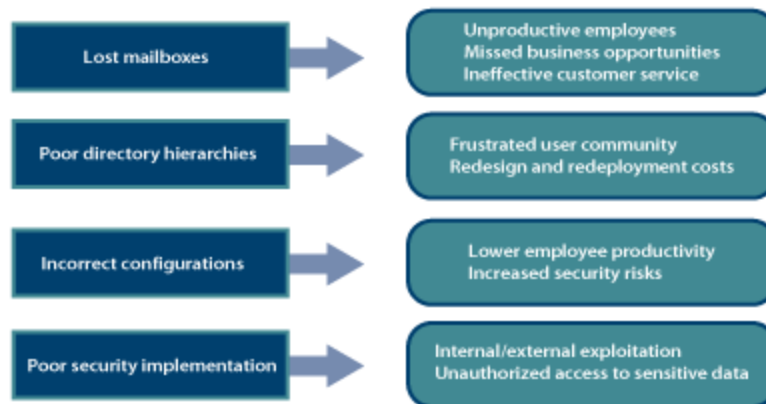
Lost mailboxes

Unproductive employees
Missed business opportunities
Ineffective customer service

Poor directory hierarchies

Frustrated user community
Redesign and redeployment costs

Incorrect configurations

Lower employee productivity
Increased security risks

Poor security implementation

Internal/external exploitation
Unauthorized access to sensitive data